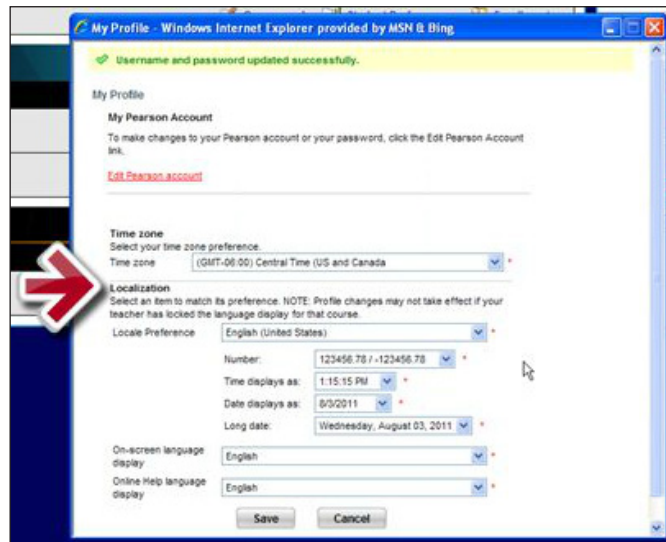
My Profile - Windows Internet Explorer provided by MSN & Bing

Username and password updated successfully.

My Profile

My Pearson Account

To make changes to your Pearson account or your password, click the Edit Pearson Account link.

Edit Pearson account

Time zone
Select your time zone preference.
Time zone (GMT-06:00) Central Time (US and Canada) *

Localization
Select an item to match its preference. NOTE: Profile changes may not take effect if your teacher has locked the language display for that course.

Locale Preference English (United States) *

Number: 123456.78 / -123456.78 *

Time displays as: 1:15:15 PM *

Date displays as: 8/3/2011 *

Long date: Wednesday, August 03, 2011 *

On-screen language display English *

Online Help language display English *

Save Cancel